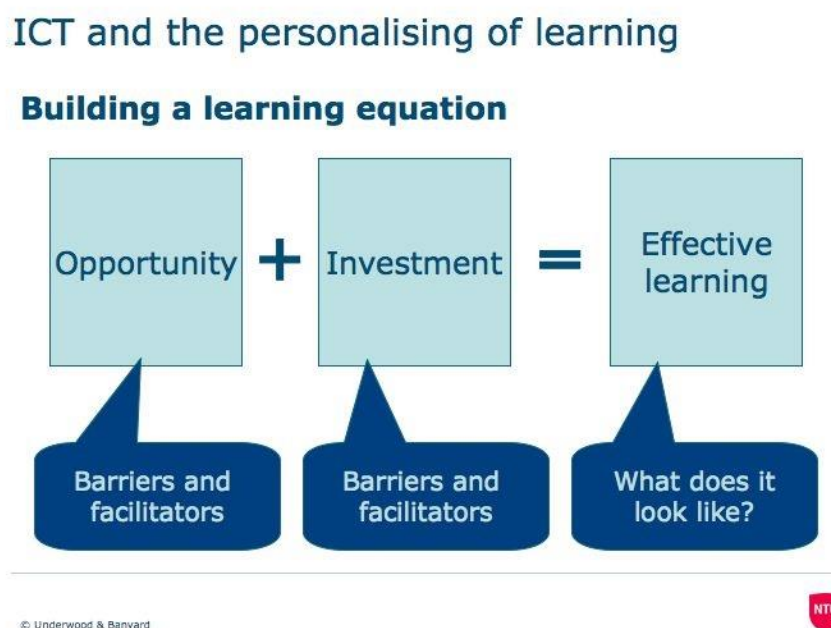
ICT and the personalising of learning

Building a learning equation

Opportunity + Investment = Effective learning

Barriers and facilitators

Barriers and facilitators

What does it look like?

© Underwood & Banyard

NTU